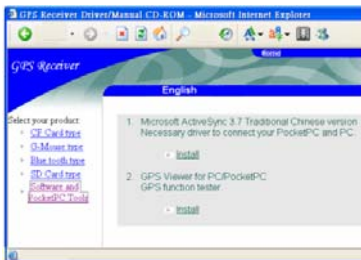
GPS Receiver Driver/Manual CD-ROM - Microsoft Internet Explorer

GPS Receiver

Home

English

Select your product:
- CF Card type
- G-Mouse type
- Blue tooth type
- SD Card type
- Software and PocketPC Tools

1. Microsoft ActiveSync 3.7 Traditional Chinese version
Necessary driver to connect your PocketPC and PC.

Install

2. GPS Viewer for PC/PocketPC
GPS function tester.

Install